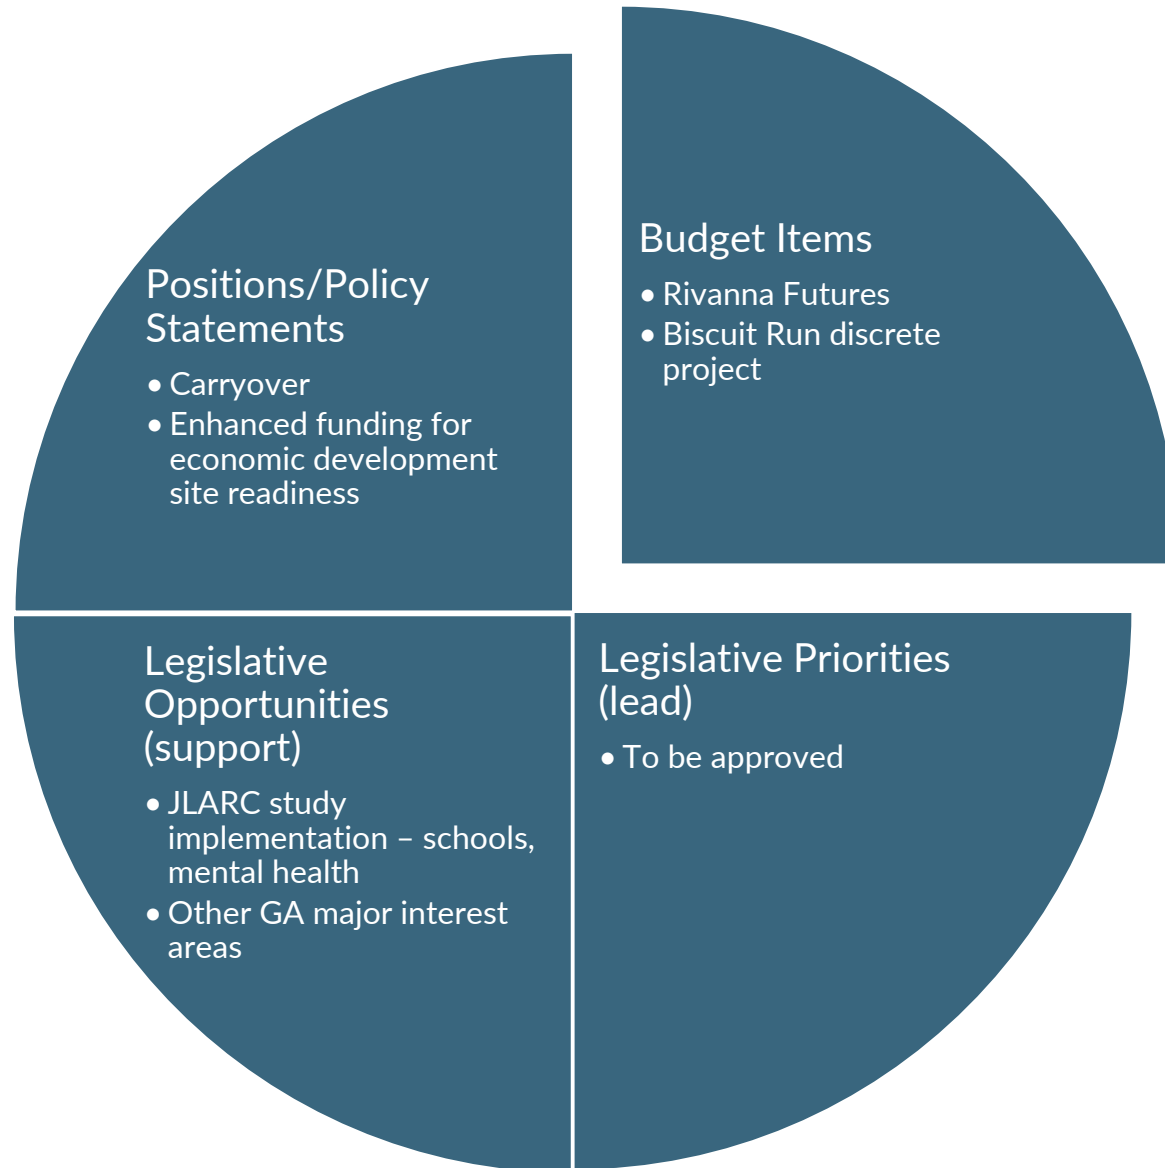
Positions/Policy Statements

- Carryover
- Enhanced funding for economic development site readiness

Budget Items

- Rivanna Futures
- Biscuit Run discrete project

Legislative Opportunities (support)

- JLARC study implementation – schools, mental health
- Other GA major interest areas

Legislative Priorities (lead)

- To be approved